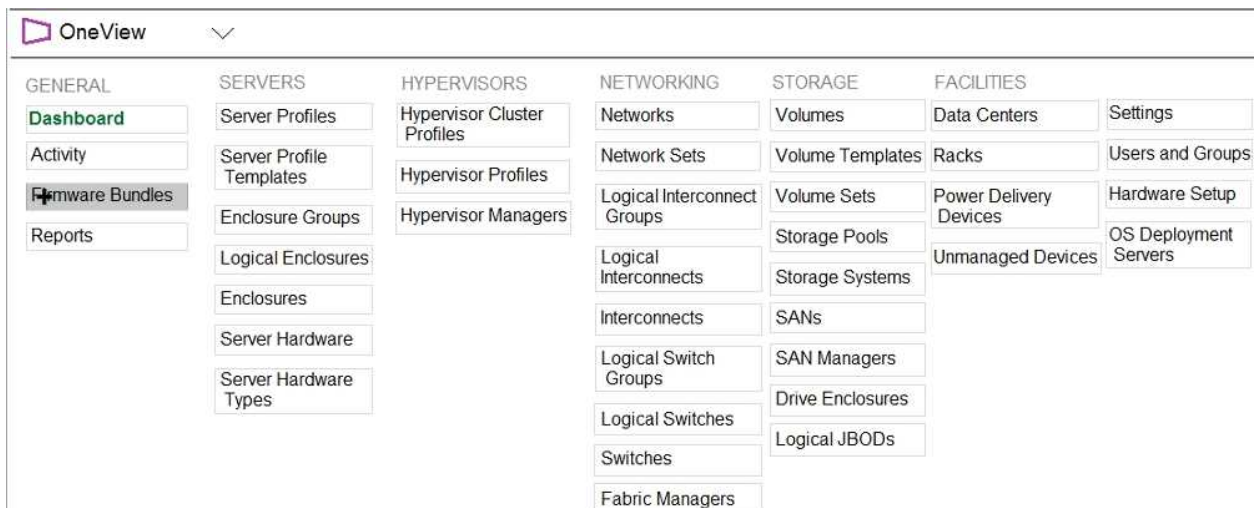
OneView

GENERAL
Dashboard
Activity
Firmware Bundles
Reports

SERVERS
Server Profiles
Server Profile Templates
Enclosure Groups
Logical Enclosures
Enclosures
Server Hardware
Server Hardware Types

HYPERVISORS
Hypervisor Cluster Profiles
Hypervisor Profiles
Hypervisor Managers

NETWORKING
Networks
Network Sets
Logical Interconnect Groups
Logical Interconnects
Interconnects
Logical Switch Groups
Logical Switches
Switches
Fabric Managers

STORAGE
Volumes
Volume Templates
Volume Sets
Storage Pools
Storage Systems
SANs
SAN Managers
Drive Enclosures
Logical JBODs

FACILITIES
Data Centers
Racks
Power Delivery Devices
Unmanaged Devices

Settings
Users and Groups
Hardware Setup
OS Deployment Servers